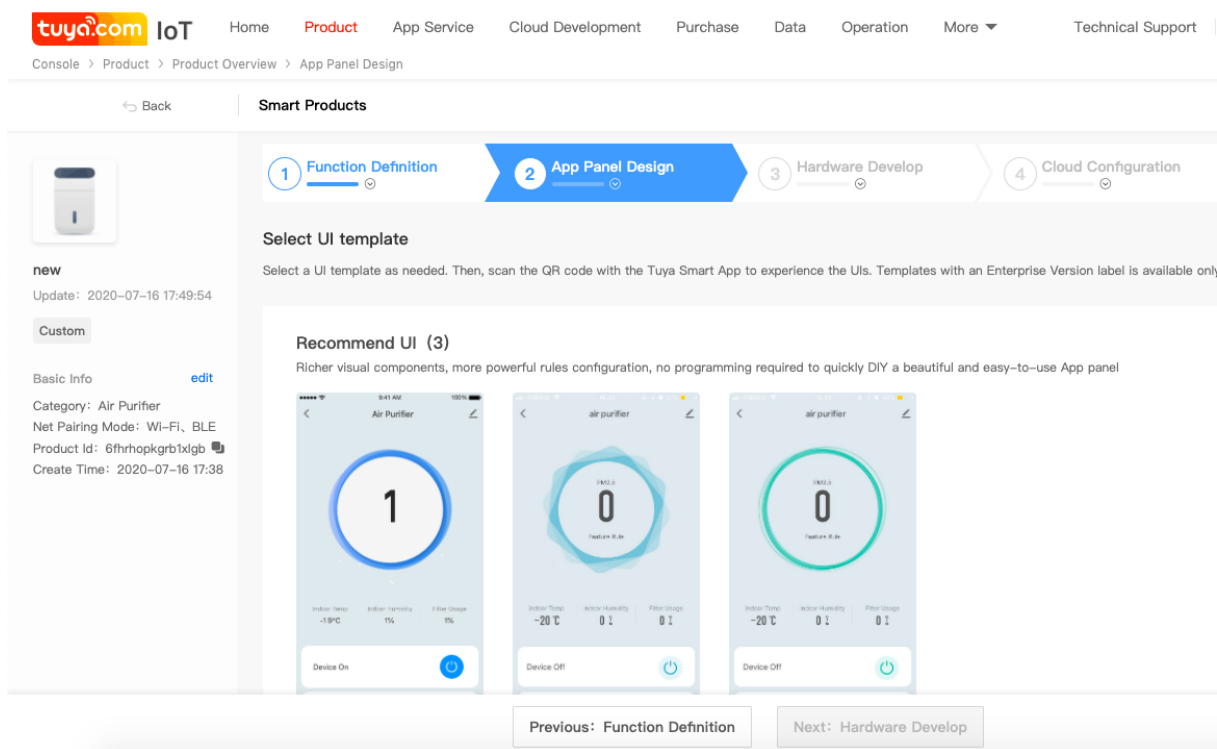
tuya.com IoT Home Product App Service Cloud Development Purchase Data Operation More Technical Support

Console > Product > Product Overview > App Panel Design

Back

Smart Products

new

Update: 2020-07-16 17:49:54

Custom

Basic Info edit

Category: Air Purifier
Net Pairing Mode: Wi-Fi、BLE
Product Id: 6fhrhopkgrb1xlgb
Create Time: 2020-07-16 17:38

1 Function Definition
2 App Panel Design
3 Hardware Develop
4 Cloud Configuration

Select UI template

Select a UI template as needed. Then, scan the QR code with the Tuya Smart App to experience the UIs. Templates with an Enterprise Version label is available onl

Recommend UI (3)

Richer visual components, more powerful rules configuration, no programming required to quickly DIY a beautiful and easy-to-use App panel

9:41 AM 100%
Air Purifier
1
Indoor Temp -1.9°C
Indoor Humidity 1%
Filter Usage 1%
Device On

air purifier
PM2.5
0
Indoor Temp -20℃
Indoor Humidity 0%
Filter Usage 0%
Device Off

air purifier
PM2.5
0
Indoor Temp -20℃
Indoor Humidity 0%
Filter Usage 0%
Device Off

Previous: Function Definition

Next: Hardware Develop